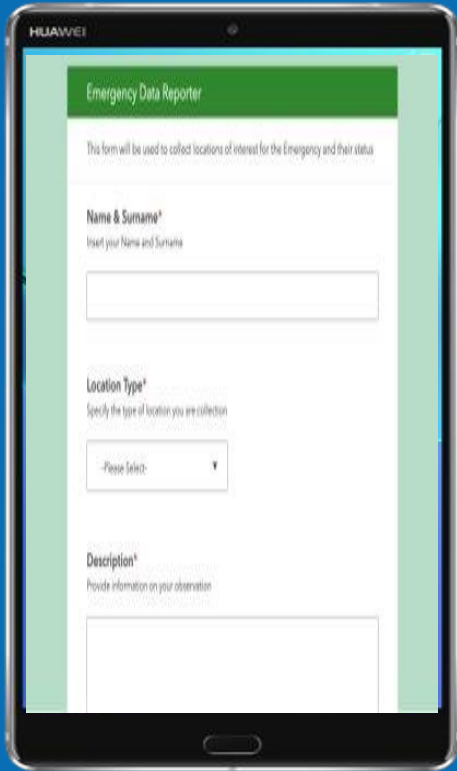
HUAWEI

Emergency Data Reporter

This form will be used to collect locations of interest for the Emergency and their status

Name & Surname*
Insert your Name and Surname

Location Type*
Specify the type of location you are collection

-Please Select-

Description*
Provide information on your observation